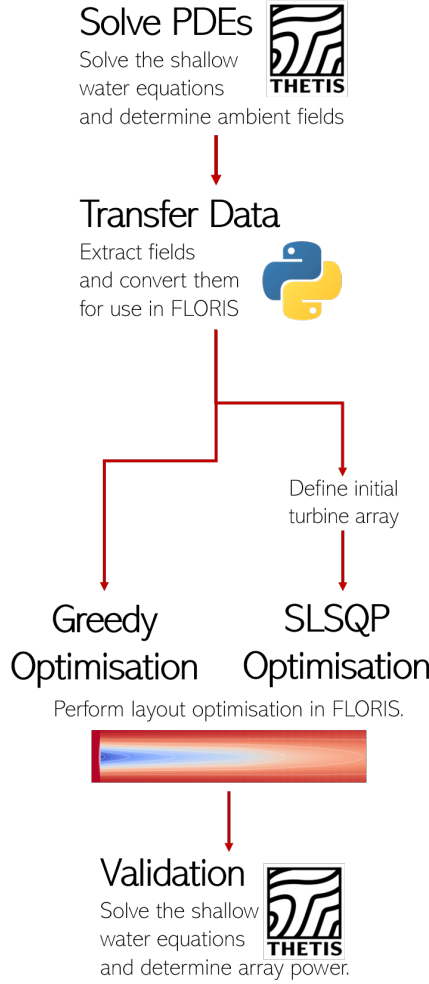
Solve PDEs
Solve the shallow water equations and determine ambient fields

THETIS

Transfer Data
Extract fields and convert them for use in FLORIS

Define initial turbine array

Greedy Optimisation

SLSQP Optimisation

Perform layout optimisation in FLORIS.

Validation
Solve the shallow water equations and determine array power.

THETIS